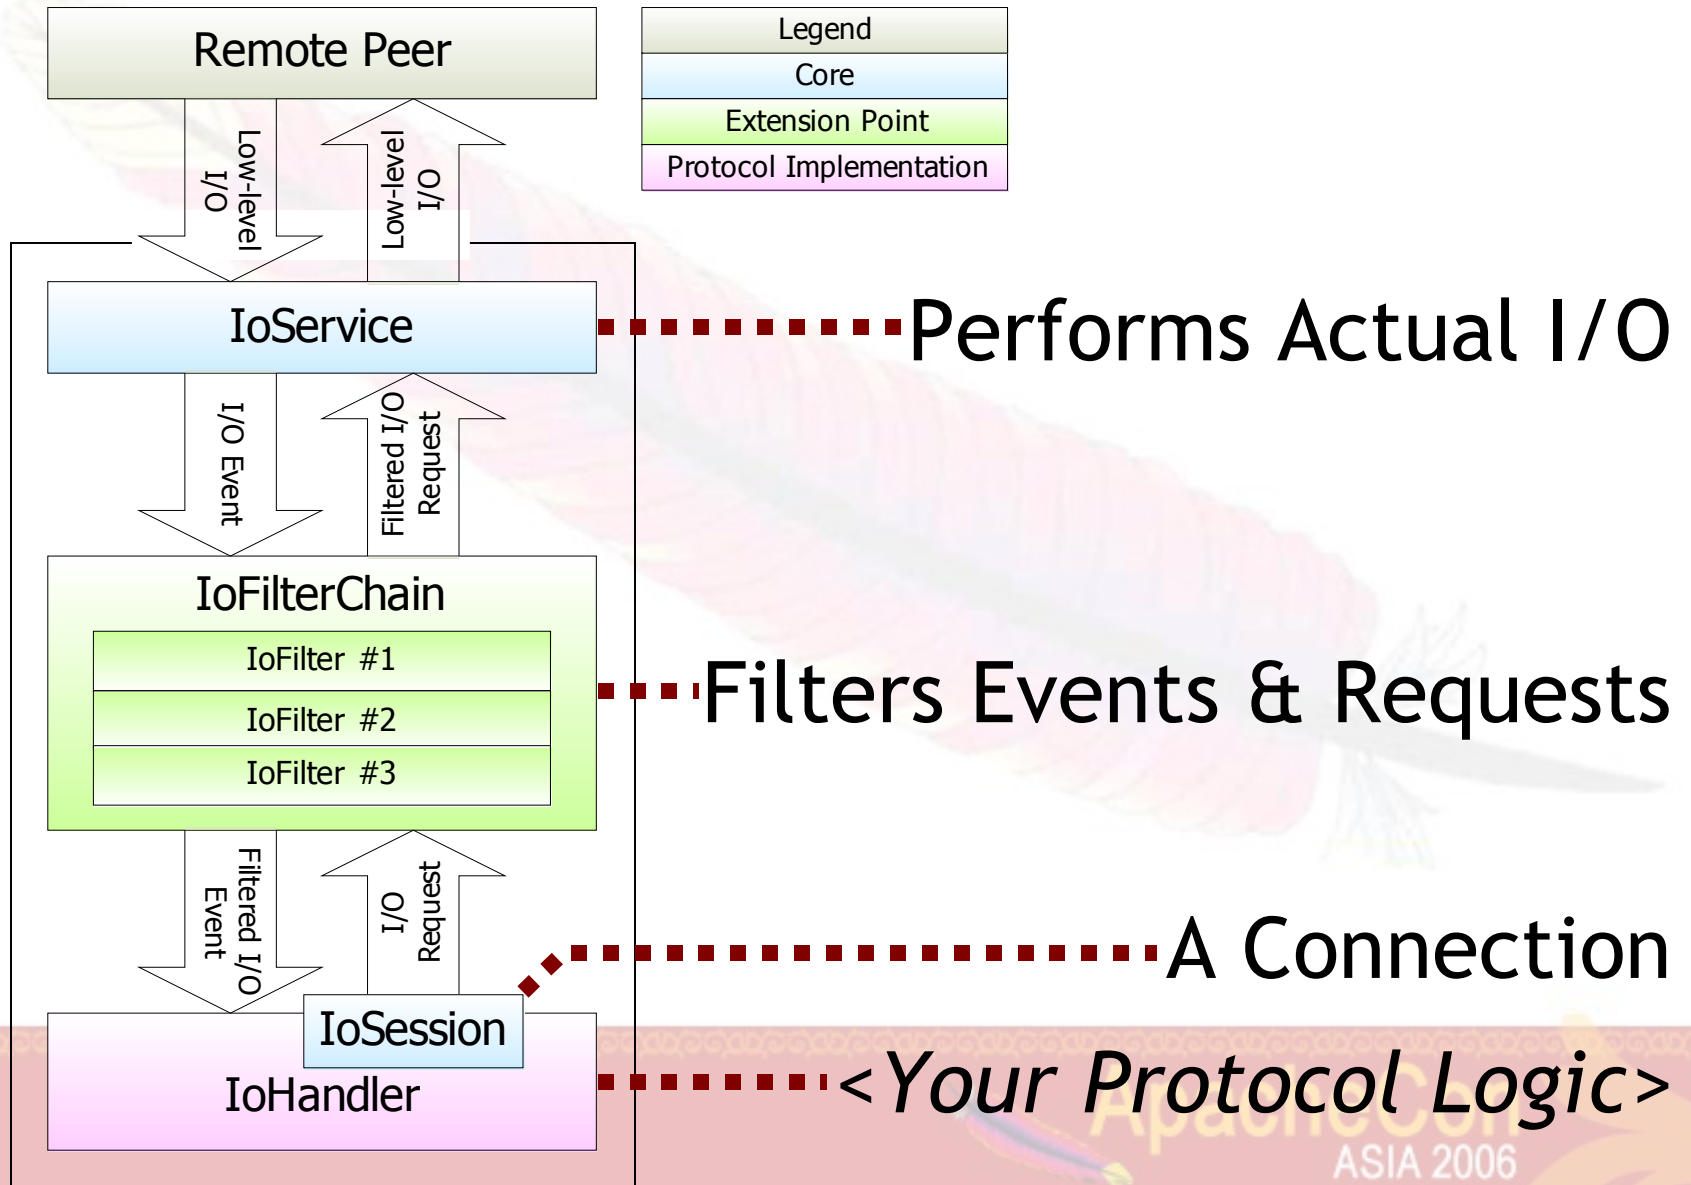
Remote Peer

Legend
Core
Extension Point
Protocol Implementation

Low-level I/O
Low-level I/O

IoService

Performs Actual I/O

I/O Event
Filtered I/O Request

IoFilterChain
IoFilter #1
IoFilter #2
IoFilter #3

Filters Events & Requests

Filtered I/O Event
I/O Request

A Connection

IoSession
IoHandler

<Your Protocol Logic>

ApacheCon
ASIA 2006